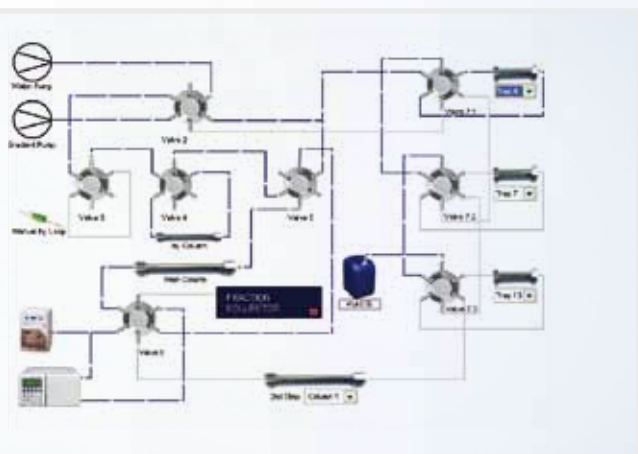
Water Pump

Gradient Pump

Valve 2

Valve 5

Valve 4

Valve 3

Manual Inj. Loop

Inj. Column

Wash Column

FRACTION COLLECTOR

Valve 1

Waste

Valve 7.1

Tray 4

Valve 7.2

Tray 7

Valve 7.3

Tray 13

2nd Dim

Column 1